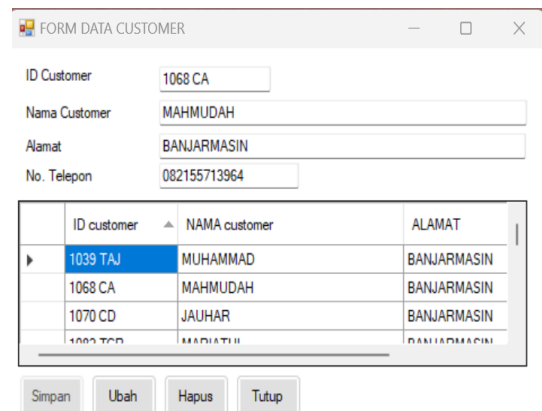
FORM DATA CUSTOMER

ID Customer 1068 CA
Nama Customer MAHMUDAH
Alamat BANJARMASIN
No. Telepon 082155713964

| | ID customer | NAMA customer | ALAMAT |
|---|---|---|---|
| ▸ | 1039 TAJ | MUHAMMAD | BANJARMASIN |
| | 1068 CA | MAHMUDAH | BANJARMASIN |
| | 1070 CD | JAUHAR | BANJARMASIN |
| | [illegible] | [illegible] | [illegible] |

Simpan Ubah Hapus Tutup